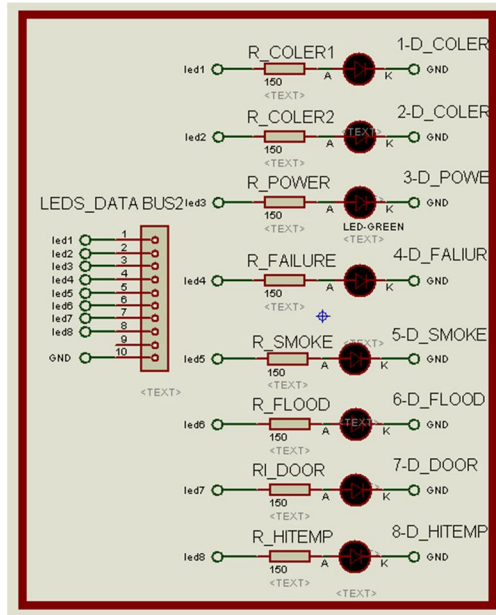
R_COLER1
1-D_COLER
led1
150
<TEXT>
A
K
GND

R_COLER2
2-D_COLER
led2
150
<TEXT>
A
<TEXT>
K
GND

R_POWER
3-D_POWE
led3
150
<TEXT>
A
K
GND
LED-GREEN
<TEXT>

LEDS_DATA BUS2
led1
led2
led3
led4
led5
led6
led7
led8
GND
1
2
3
4
5
6
7
8
9
10
<TEXT>

R_FAILURE
4-D_FALIUR
led4
150
<TEXT>
A
K
GND

R_SMOKE
5-D_SMOKE
led5
150
<TEXT>
<TEXT>
A
K
GND

R_FLOOD
6-D_FLOOD
led6
150
<TEXT>
A
<TEXT>
K
GND

RI_DOOR
7-D_DOOR
led7
150
<TEXT>
A
K
GND

R_HITEMP
8-D_HITEMP
led8
150
<TEXT>
A
K
GND
<TEXT>